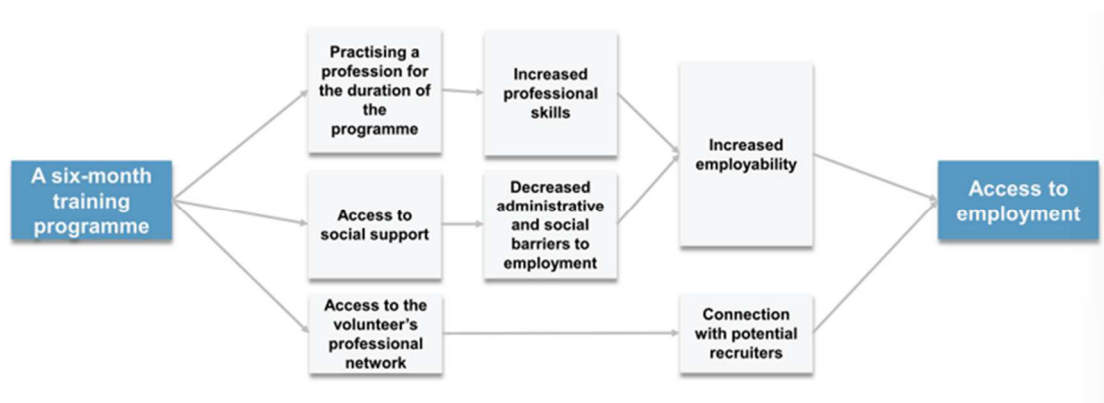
A six-month training programme

Practising a profession for the duration of the programme

Access to social support

Access to the volunteer's professional network

Increased professional skills

Decreased administrative and social barriers to employment

Increased employability

Connection with potential recruiters

Access to employment